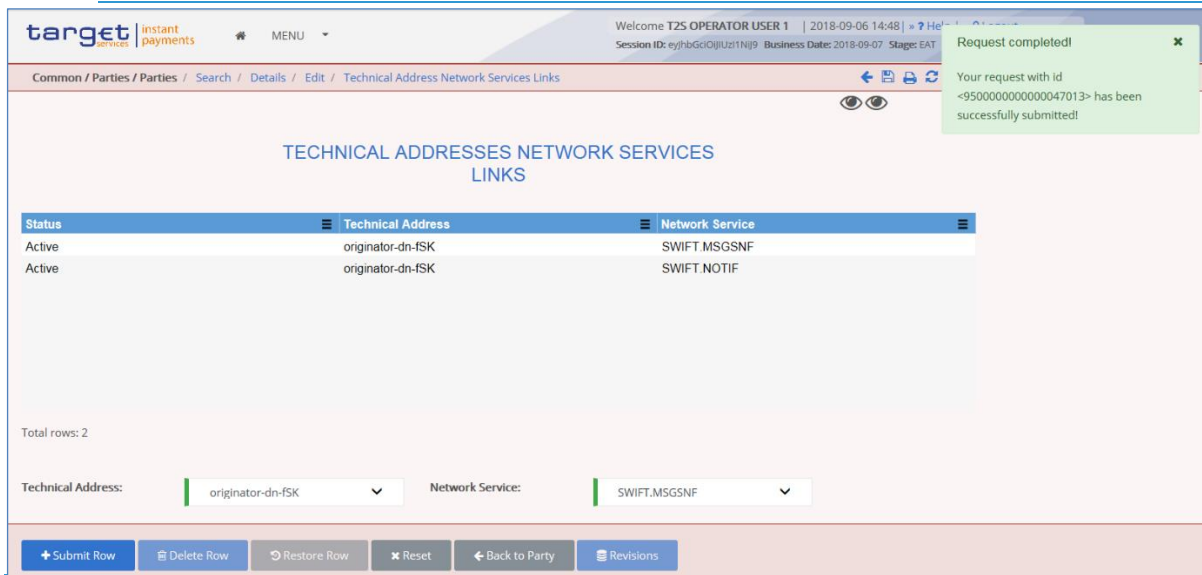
target services | instant payments

MENU

Welcome T2S OPERATOR USER 1 | 2018-09-06 14:48 | » ? Help | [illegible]
Session ID: eyJhbGciOiJIUzI1NiJ9 Business Date: 2018-09-07 Stage: EAT

Request completed! ×

Your request with id <9500000000000047013> has been successfully submitted!

Common / Parties / Parties / Search / Details / Edit / Technical Address Network Services Links

TECHNICAL ADDRESSES NETWORK SERVICES LINKS

| Status | Technical Address | Network Service |
|---|---|---|
| Active | originator-dn-fSK | SWIFT.MSGSNF |
| Active | originator-dn-fSK | SWIFT.NOTIF |

Total rows: 2

Technical Address: originator-dn-fSK

Network Service: SWIFT.MSGSNF

+ Submit Row | Delete Row | Restore Row | Reset | Back to Party | Revisions